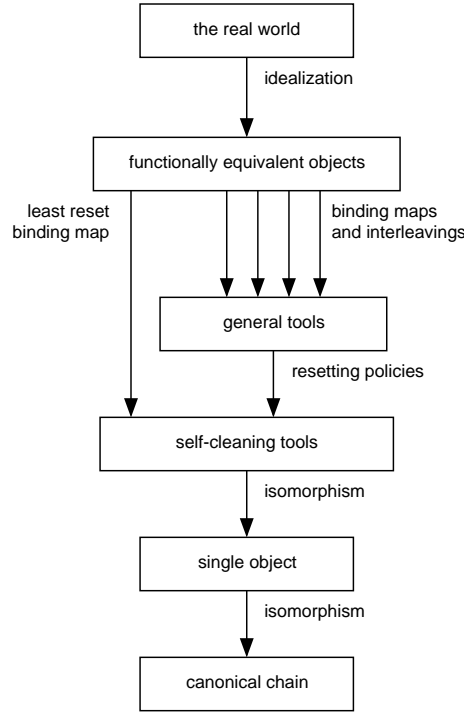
the real world

idealization

functionally equivalent objects

least reset binding map

binding maps and interleavings

general tools

resetting policies

self-cleaning tools

isomorphism

single object

isomorphism

canonical chain